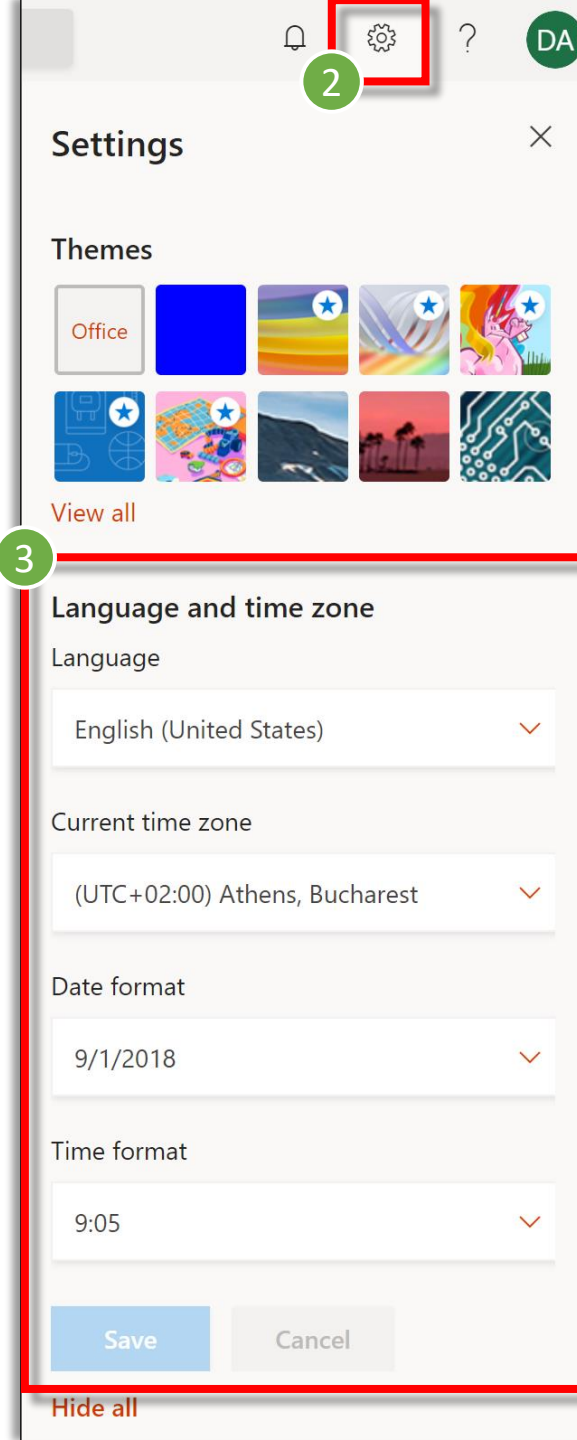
?
DA
2
Settings
Themes
Office
View all
3
Language and time zone
Language
English (United States)
Current time zone
(UTC+02:00) Athens, Bucharest
Date format
9/1/2018
Time format
9:05
Save
Cancel
Hide all